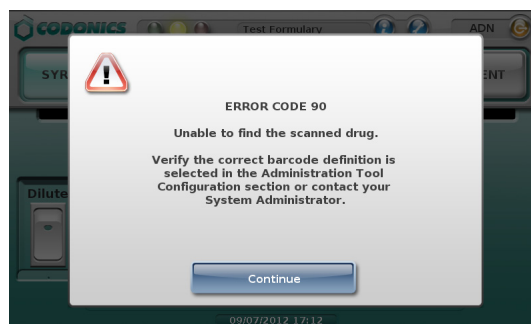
CODONICS Test Formulary ADN

SYR

ENT

Dilute

!

ERROR CODE 90

Unable to find the scanned drug.

Verify the correct barcode definition is selected in the Administration Tool Configuration section or contact your System Administrator.

Continue

09/07/2012 17:12